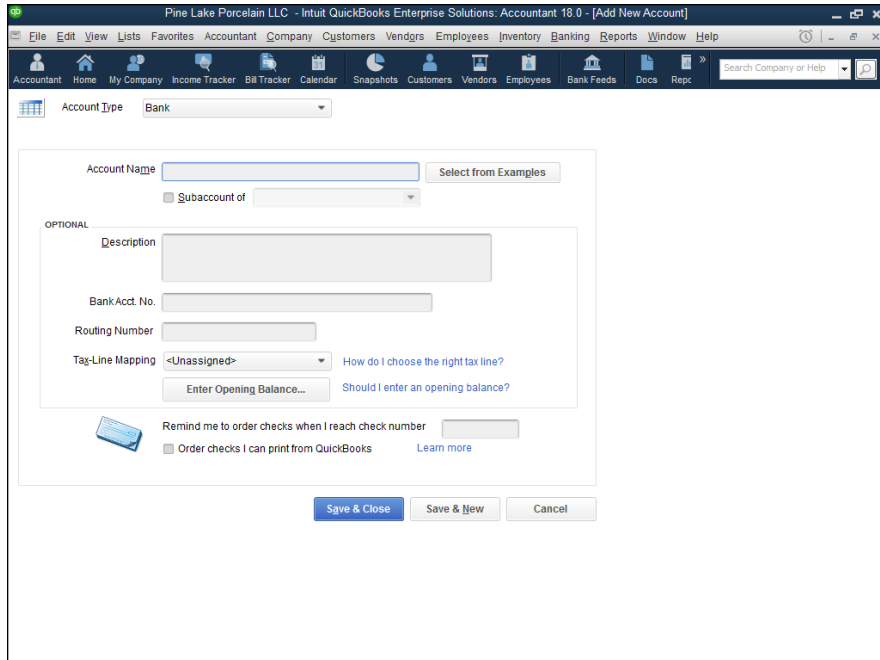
Pine Lake Porcelain LLC - Intuit QuickBooks Enterprise Solutions: Accountant 18.0 - [Add New Account]

File Edit View Lists Favorites Accountant Company Customers Vendors Employees Inventory Banking Reports Window Help

Accountant Home My Company Income Tracker Bill Tracker Calendar Snapshots Customers Vendors Employees Bank Feeds Docs Repo

Search Company or Help

Account Type Bank

Account Name

Select from Examples

Subaccount of

OPTIONAL

Description

Bank Acct. No.

Routing Number

Tax-Line Mapping <Unassigned>

How do I choose the right tax line?

Enter Opening Balance...

Should I enter an opening balance?

Remind me to order checks when I reach check number

Order checks I can print from QuickBooks

Learn more

Save & Close

Save & New

Cancel